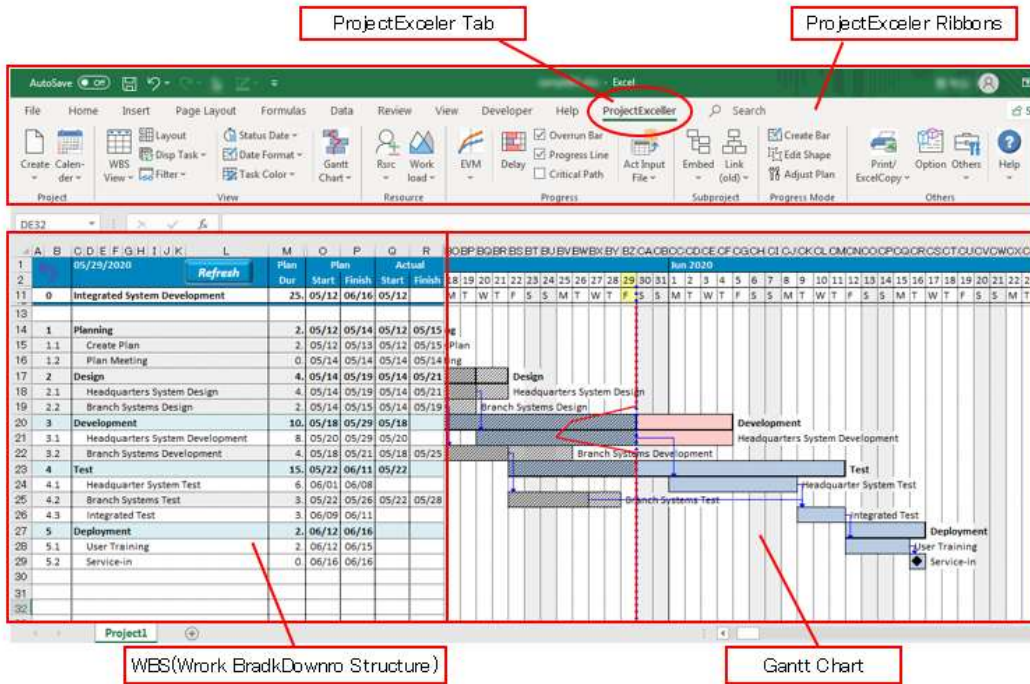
ProjectExceler Tab

ProjectExceler Ribbons

AutoSave Off · Excel

File Home Insert Page Layout Formulas Data Review View Developer Help ProjectExceller Search

Create Calender Project | WBS View Layout Disp Task Filter Status Date Date Format Task Color Gantt Chart View | Rsrc Work load Resource | EVM Delay Overrun Bar Progress Line Critical Path Act Input File Progress | Embed Link (old) Subproject | Create Bar Edit Shape Adjust Plan Progress Mode | Print/ ExcelCopy Option Others Help Others

DE32

| | 05/29/2020 | Refresh | Plan Dur | Plan Start | Plan Finish | Actual Start | Actual Finish |
|---|---|---|---|---|---|---|---|
| 0 | Integrated System Development | | 25. | 05/12 | 06/16 | 05/12 | |
| 1 | Planning | | 2. | 05/12 | 05/14 | 05/12 | 05/15 |
| 1.1 | Create Plan | | 1. | 05/12 | 05/13 | 05/12 | 05/15 |
| 1.2 | Plan Meeting | | 0. | 05/14 | 05/14 | 05/14 | 05/14 |
| 2 | Design | | 4. | 05/14 | 05/19 | 05/14 | 05/21 |
| 2.1 | Headquarters System Design | | 4. | 05/14 | 05/19 | 05/14 | 05/21 |
| 2.2 | Branch Systems Design | | 2. | 05/14 | 05/15 | 05/14 | 05/19 |
| 3 | Development | | 10. | 05/18 | 05/29 | 05/18 | |
| 3.1 | Headquarters System Development | | 8. | 05/20 | 05/29 | 05/20 | |
| 3.2 | Branch Systems Development | | 4. | 05/18 | 05/21 | 05/18 | 05/25 |
| 4 | Test | | 15. | 05/22 | 06/11 | 05/22 | |
| 4.1 | Headquarter System Test | | 6. | 06/01 | 06/08 | | |
| 4.2 | Branch Systems Test | | 3. | 05/22 | 05/26 | 05/22 | 05/28 |
| 4.3 | Integrated Test | | 3. | 06/09 | 06/11 | | |
| 5 | Deployment | | 2. | 06/12 | 06/16 | | |
| 5.1 | User Training | | 2. | 06/12 | 06/15 | | |
| 5.2 | Service-in | | 0. | 06/16 | 06/16 | | |

Jun 2020
18 19 20 21 22 23 24 25 26 27 28 29 30 31 1 2 3 4 5 6 7 8 9 10 11 12 13 14 15 16 17 18 19 20 21 22 23 24

Design Headquarters System Design Branch Systems Design Development Headquarters System Development Branch Systems Development Test Headquarter System Test Branch Systems Test Integrated Test Deployment User Training Service-in

Project1

WBS(Wrork BradkDownro Structure)

Gantt Chart